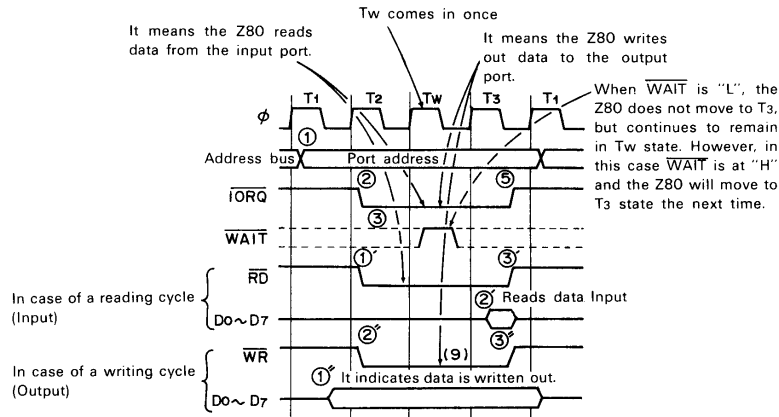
Tw comes in once

It means the Z80 reads data from the input port.

It means the Z80 writes out data to the output port.

When $\overline{WAIT}$ is "L", the Z80 does not move to T3, but continues to remain in Tw state. However, in this case $\overline{WAIT}$ is at "H" and the Z80 will move to T3 state the next time.

T1 T2 Tw T3 T1

$\phi$

①

Address bus Port address

② ⑤

$\overline{IORQ}$

③

$\overline{WAIT}$

①' ③'

$\overline{RD}$

In case of a reading cycle (Input)

②' Reads data Input

D0～D7

③"

②"

In case of a writing cycle (Output)

$\overline{WR}$

(9)

①" It indicates data is written out.

D0～D7